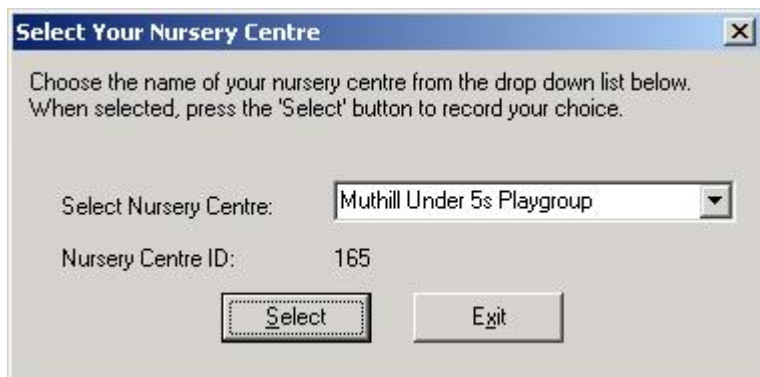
Select Your Nursery Centre

Choose the name of your nursery centre from the drop down list below. When selected, press the 'Select' button to record your choice.

Select Nursery Centre: Muthill Under 5s Playgroup

Nursery Centre ID: 165

Select

Exit